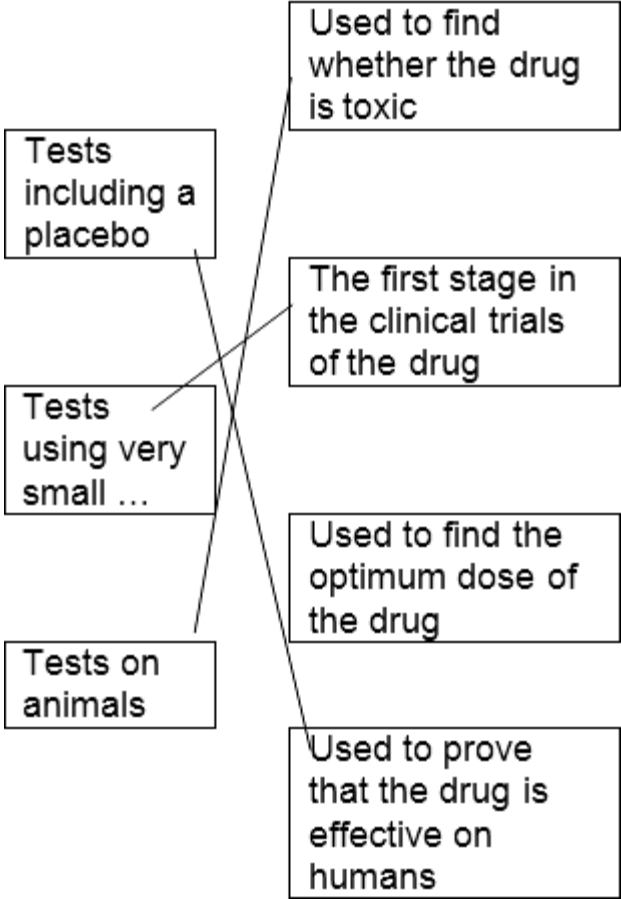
Tests including a placebo

Tests using very small …

Tests on animals

Used to find whether the drug is toxic

The first stage in the clinical trials of the drug

Used to find the optimum dose of the drug

Used to prove that the drug is effective on humans